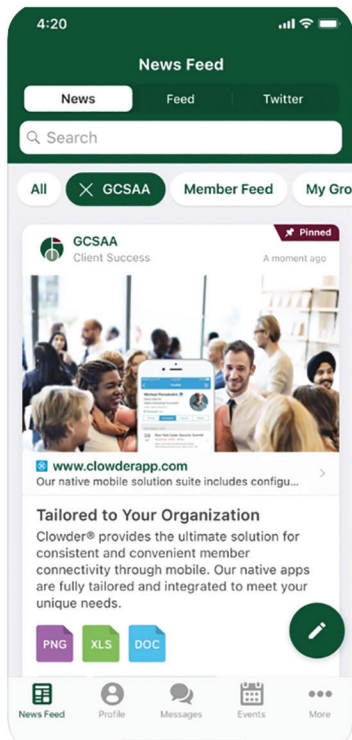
4:20

News Feed

News
Feed
Twitter

Search

All
GCSAA
Member Feed
My Gro

GCSAA
Client Success
Pinned
A moment ago

www.clowderapp.com
Our native mobile solution suite includes configu...

Tailored to Your Organization
Clowder® provides the ultimate solution for consistent and convenient member connectivity through mobile. Our native apps are fully tailored and integrated to meet your unique needs.

PNG
XLS
DOC

News Feed
Profile
Messages
Events
More